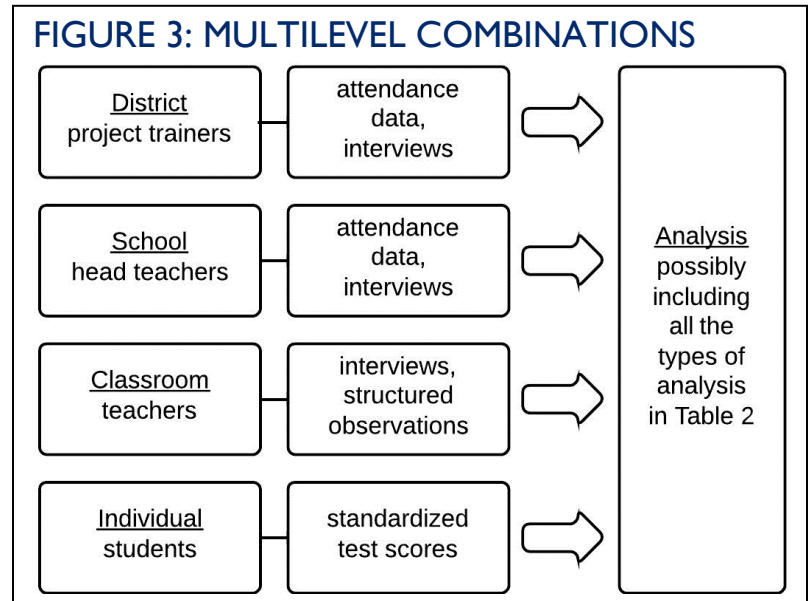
FIGURE 3: MULTILEVEL COMBINATIONS

District project trainers

attendance data, interviews

School head teachers

attendance data, interviews

Classroom teachers

interviews, structured observations

Individual students

standardized test scores

Analysis possibly including all the types of analysis in Table 2